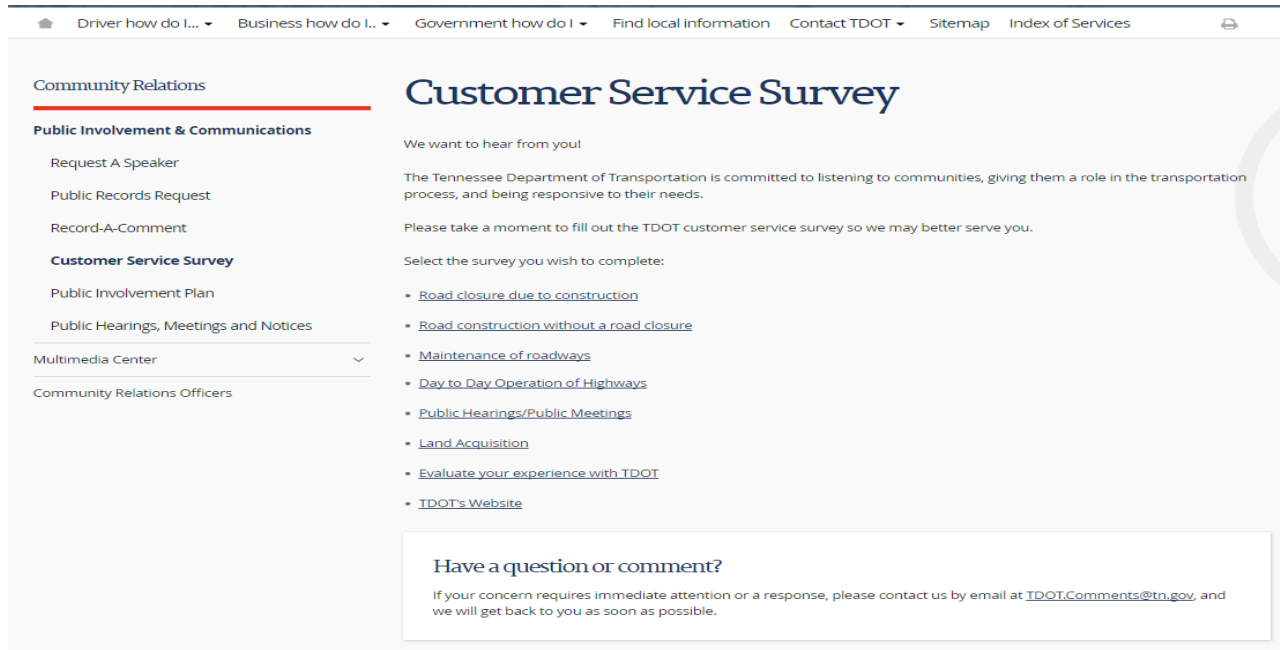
Driver how do I... Business how do I.. Government how do I Find local information Contact TDOT Sitemap Index of Services

Community Relations

Public Involvement & Communications

Request A Speaker

Public Records Request

Record-A-Comment

Customer Service Survey

Public Involvement Plan

Public Hearings, Meetings and Notices

Multimedia Center

Community Relations Officers

Customer Service Survey

We want to hear from you!

The Tennessee Department of Transportation is committed to listening to communities, giving them a role in the transportation process, and being responsive to their needs.

Please take a moment to fill out the TDOT customer service survey so we may better serve you.

Select the survey you wish to complete:

- Road closure due to construction
- Road construction without a road closure
- Maintenance of roadways
- Day to Day Operation of Highways
- Public Hearings/Public Meetings
- Land Acquisition
- Evaluate your experience with TDOT
- TDOT's Website

Have a question or comment?

If your concern requires immediate attention or a response, please contact us by email at TDOT.Comments@tn.gov, and we will get back to you as soon as possible.